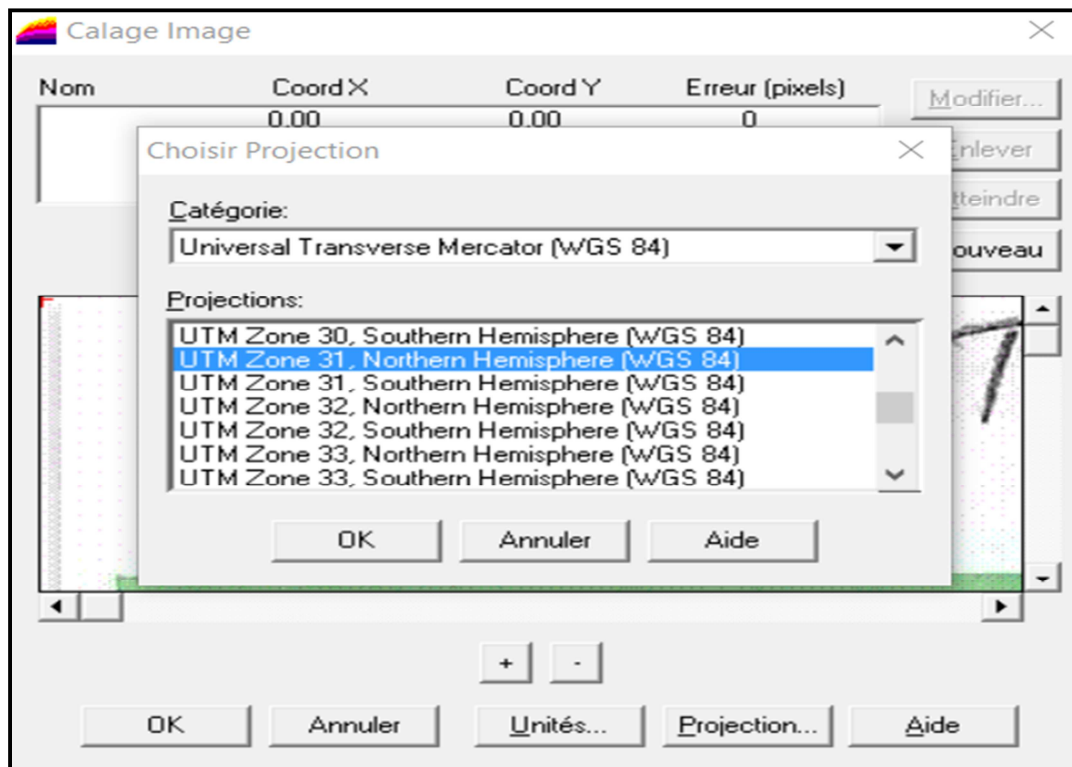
Calage Image

| Nom | Coord X | Coord Y | Erreur (pixels) |
|---|---|---|---|
| | 0.00 | 0.00 | 0 |

Modifier...

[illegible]nlever

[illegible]tteindre

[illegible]ouveau

Choisir Projection

Catégorie:

Universal Transverse Mercator (WGS 84)

Projections:

UTM Zone 30, Southern Hemisphere (WGS 84)
UTM Zone 31, Northern Hemisphere (WGS 84)
UTM Zone 31, Southern Hemisphere (WGS 84)
UTM Zone 32, Northern Hemisphere (WGS 84)
UTM Zone 32, Southern Hemisphere (WGS 84)
UTM Zone 33, Northern Hemisphere (WGS 84)
UTM Zone 33, Southern Hemisphere (WGS 84)

OK
Annuler
Aide

+
-

OK
Annuler
Unités...
Projection...
Aide